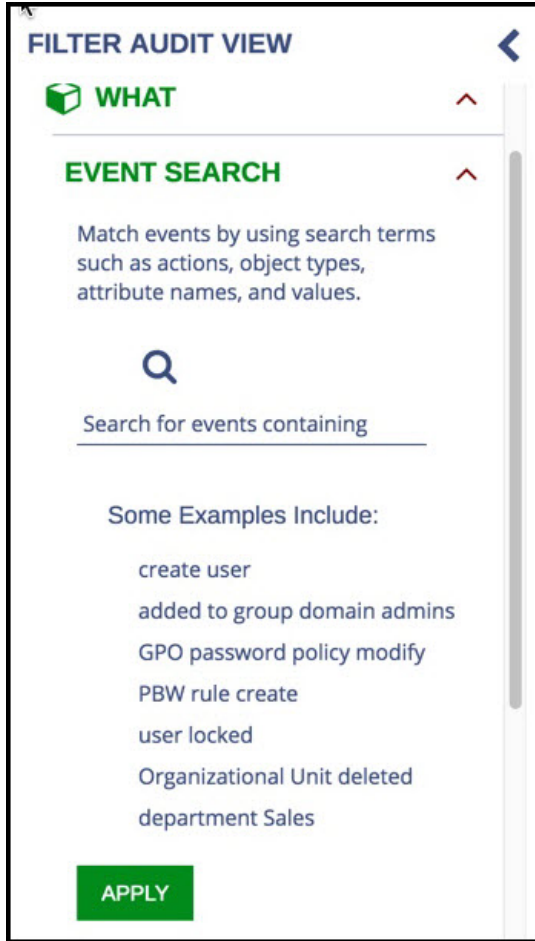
FILTER AUDIT VIEW

WHAT

EVENT SEARCH

Match events by using search terms such as actions, object types, attribute names, and values.

Search for events containing

Some Examples Include:

create user
added to group domain admins
GPO password policy modify
PBW rule create
user locked
Organizational Unit deleted
department Sales

APPLY